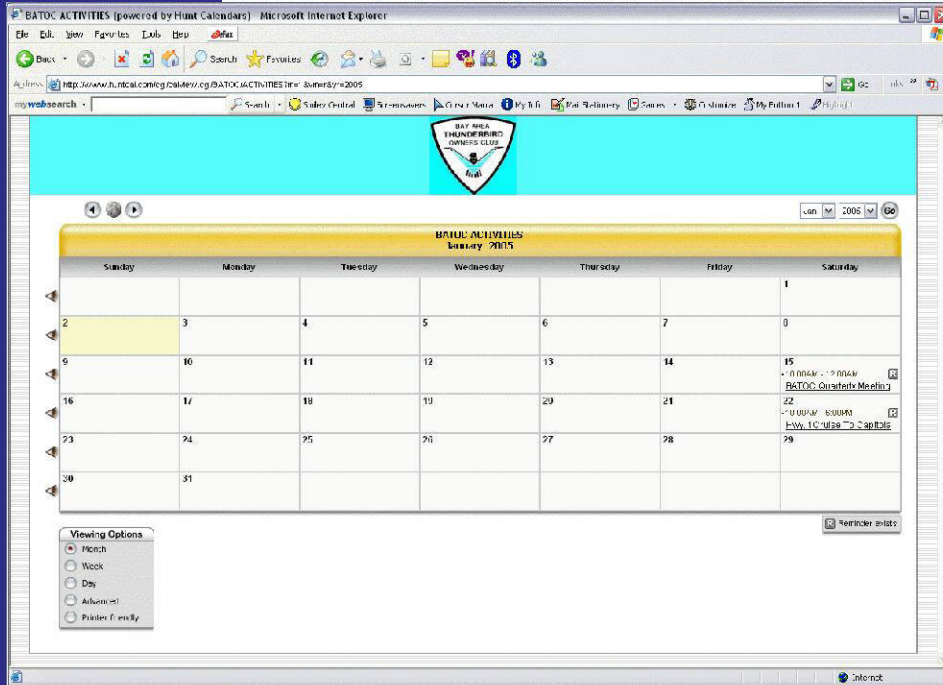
BATOC ACTIVITIES (powered by Hunt Calendars) - Microsoft Internet Explorer

File Edit View Favorites Tools Help

Back Search Favorites

Address http://www.huntcal.com/cgi/calview.cgi/BATOCACTIVITIES?m=1&year=2005

Go

mywebsearch Search Smiley Central Screensavers Cursor Mania My Info Pop Dictionary Games Customize My Button 1 Highlight

BAY AREA THUNDERBIRD OWNERS CLUB

Jan 2005 Go

BATOC ACTIVITIES
January 2005

| Sunday | Monday | Tuesday | Wednesday | Thursday | Friday | Saturday |
|---|---|---|---|---|---|---|
| | | | | | | 1 |
| 2 | 3 | 4 | 5 | 6 | 7 | 8 |
| 9 | 10 | 11 | 12 | 13 | 14 | 15 • 10:00AM - 12:00AM BATOC Quarterly Meeting |
| 16 | 17 | 18 | 19 | 20 | 21 | 22 • 10:00AM - 6:00PM Hwy. 1 Cruise To Capitola |
| 23 | 24 | 25 | 26 | 27 | 28 | 29 |
| 30 | 31 | | | | | |

R Reminder exists

Viewing Options
Month
Week
Day
Advanced
Printer Friendly

Internet